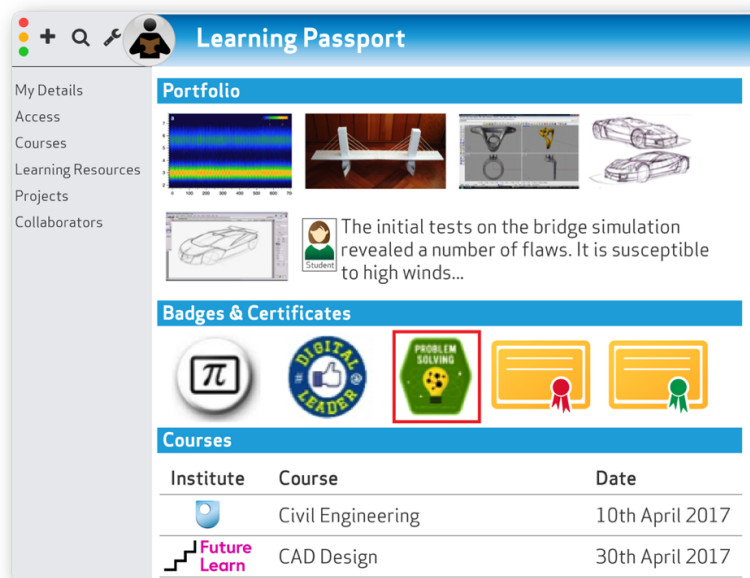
Learning Passport

My Details
Access
Courses
Learning Resources
Projects
Collaborators

Portfolio

Student

The initial tests on the bridge simulation revealed a number of flaws. It is susceptible to high winds...

Badges & Certificates

$\pi$

DIGITAL LEADER

PROBLEM SOLVING

Courses

| Institute | Course | Date |
|---|---|---|
| | Civil Engineering | 10th April 2017 |
| Future Learn | CAD Design | 30th April 2017 |